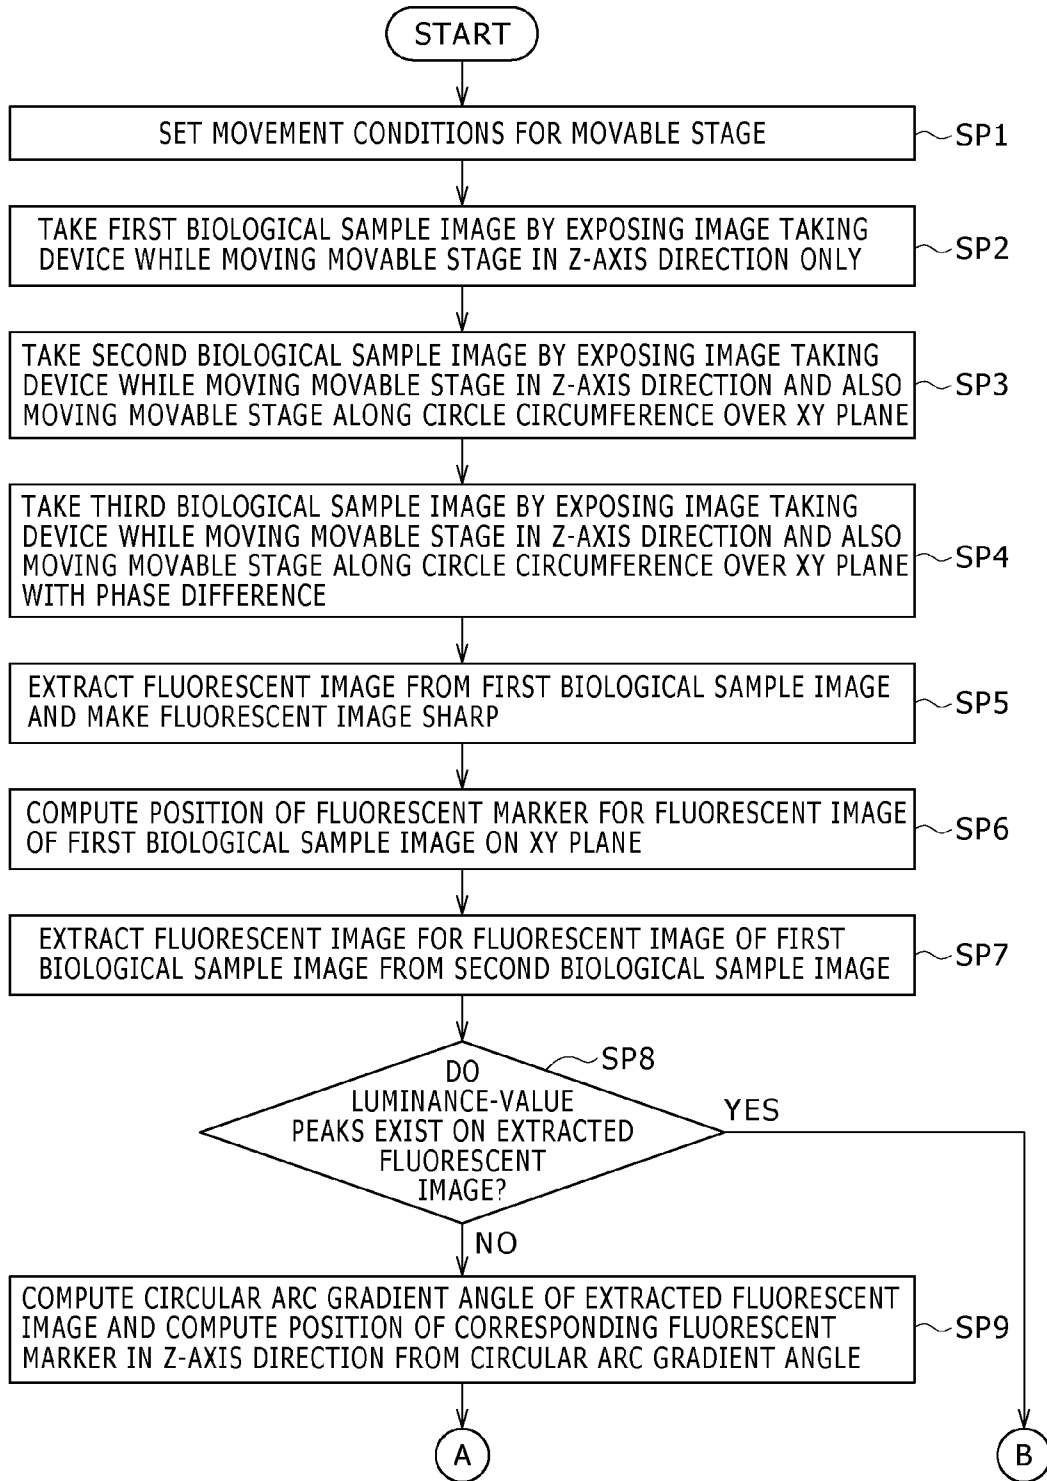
START

SET MOVEMENT CONDITIONS FOR MOVABLE STAGE

SP1

TAKE FIRST BIOLOGICAL SAMPLE IMAGE BY EXPOSING IMAGE TAKING DEVICE WHILE MOVING MOVABLE STAGE IN Z-AXIS DIRECTION ONLY

SP2

TAKE SECOND BIOLOGICAL SAMPLE IMAGE BY EXPOSING IMAGE TAKING DEVICE WHILE MOVING MOVABLE STAGE IN Z-AXIS DIRECTION AND ALSO MOVING MOVABLE STAGE ALONG CIRCLE CIRCUMFERENCE OVER XY PLANE

SP3

TAKE THIRD BIOLOGICAL SAMPLE IMAGE BY EXPOSING IMAGE TAKING DEVICE WHILE MOVING MOVABLE STAGE IN Z-AXIS DIRECTION AND ALSO MOVING MOVABLE STAGE ALONG CIRCLE CIRCUMFERENCE OVER XY PLANE WITH PHASE DIFFERENCE

SP4

EXTRACT FLUORESCENT IMAGE FROM FIRST BIOLOGICAL SAMPLE IMAGE AND MAKE FLUORESCENT IMAGE SHARP

SP5

COMPUTE POSITION OF FLUORESCENT MARKER FOR FLUORESCENT IMAGE OF FIRST BIOLOGICAL SAMPLE IMAGE ON XY PLANE

SP6

EXTRACT FLUORESCENT IMAGE FOR FLUORESCENT IMAGE OF FIRST BIOLOGICAL SAMPLE IMAGE FROM SECOND BIOLOGICAL SAMPLE IMAGE

SP7

SP8

DO LUMINANCE-VALUE PEAKS EXIST ON EXTRACTED FLUORESCENT IMAGE?

YES

NO

COMPUTE CIRCULAR ARC GRADIENT ANGLE OF EXTRACTED FLUORESCENT IMAGE AND COMPUTE POSITION OF CORRESPONDING FLUORESCENT MARKER IN Z-AXIS DIRECTION FROM CIRCULAR ARC GRADIENT ANGLE

SP9

A

B